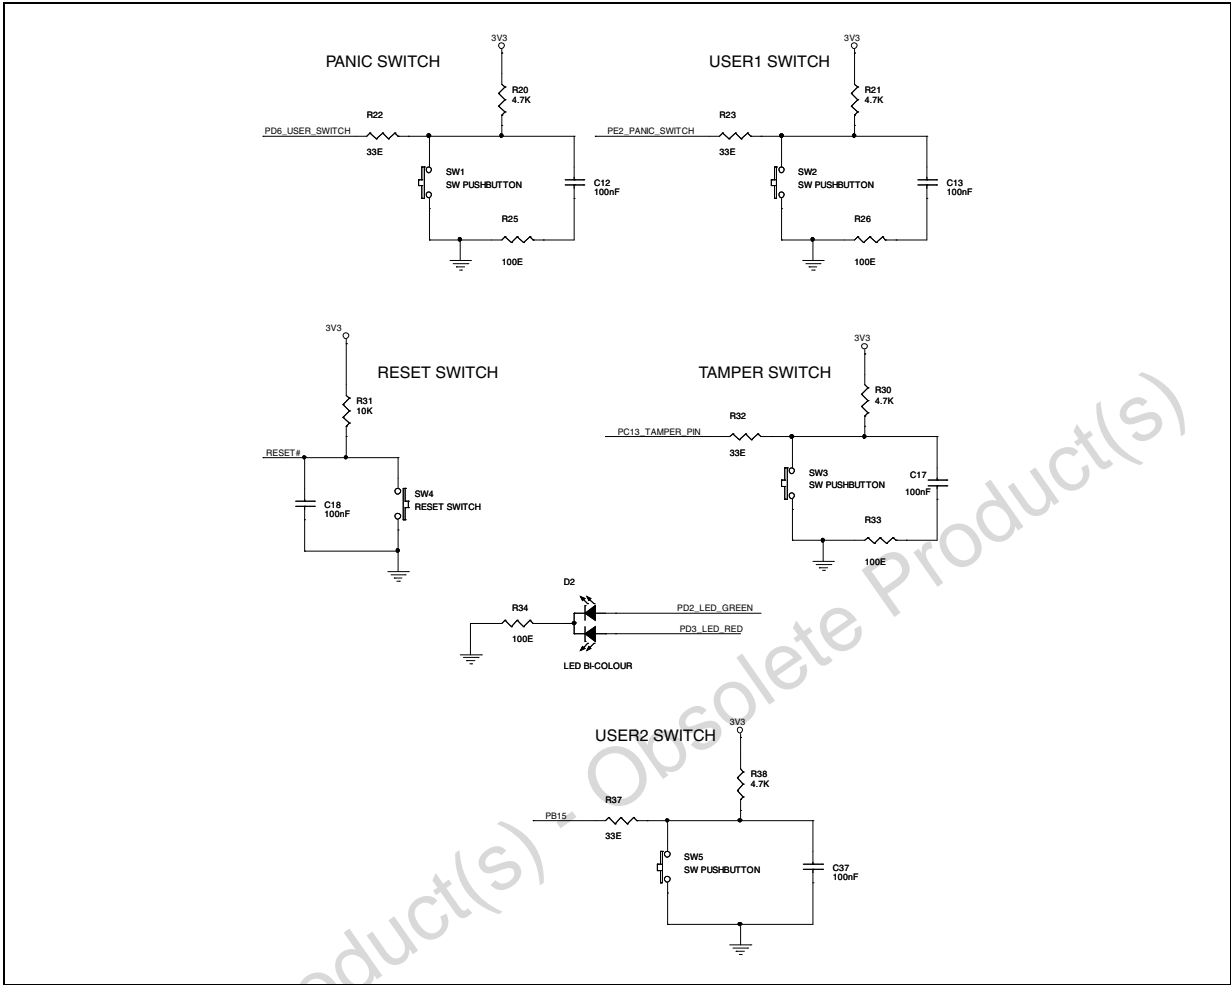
PANIC SWITCH

3V3

R20
4.7K

R22

PD6_USER_SWITCH

33E

SW1
SW PUSHBUTTON

C12
100nF

R25

100E

USER1 SWITCH

3V3

R21
4.7K

R23

PE2_PANIC_SWITCH

33E

SW2
SW PUSHBUTTON

C13
100nF

R26

100E

3V3

RESET SWITCH

R31
10K

RESET#

C18
100nF

SW4
RESET SWITCH

3V3

TAMPER SWITCH

R30
4.7K

R32

PC13_TAMPER_PIN

33E

SW3
SW PUSHBUTTON

C17
100nF

R33

100E

D2

R34

100E

PD2_LED_GREEN

PD3_LED_RED

LED BI-COLOUR

USER2 SWITCH

3V3

R38
4.7K

PB15

R37

33E

SW5
SW PUSHBUTTON

C37
100nF

Obsolete Product(s) - Obsolete Product(s)